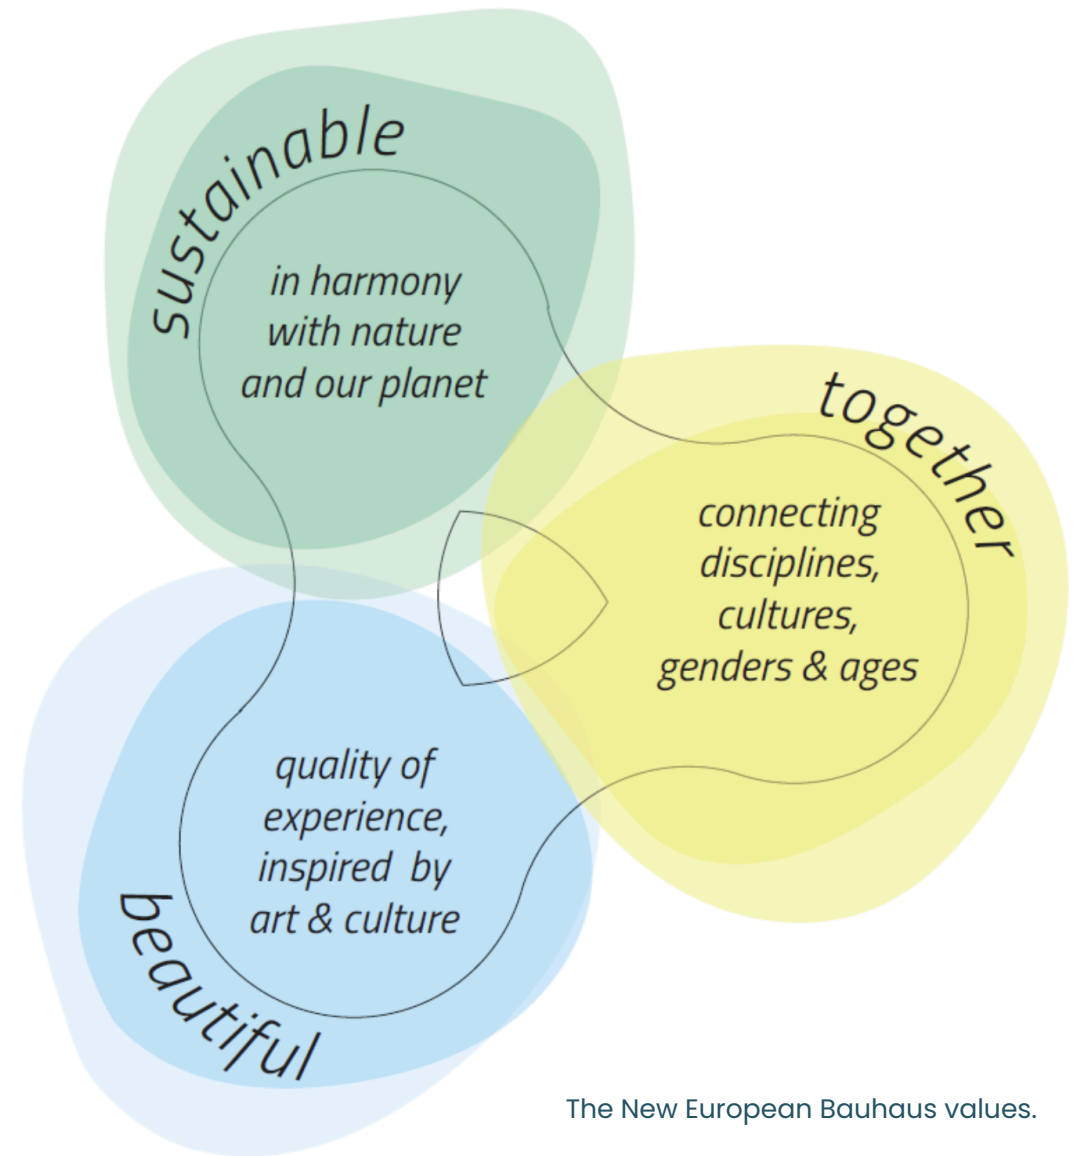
sustainable

in harmony with nature and our planet

together

connecting disciplines, cultures, genders & ages

quality of experience, inspired by art & culture

beautiful

The New European Bauhaus values.